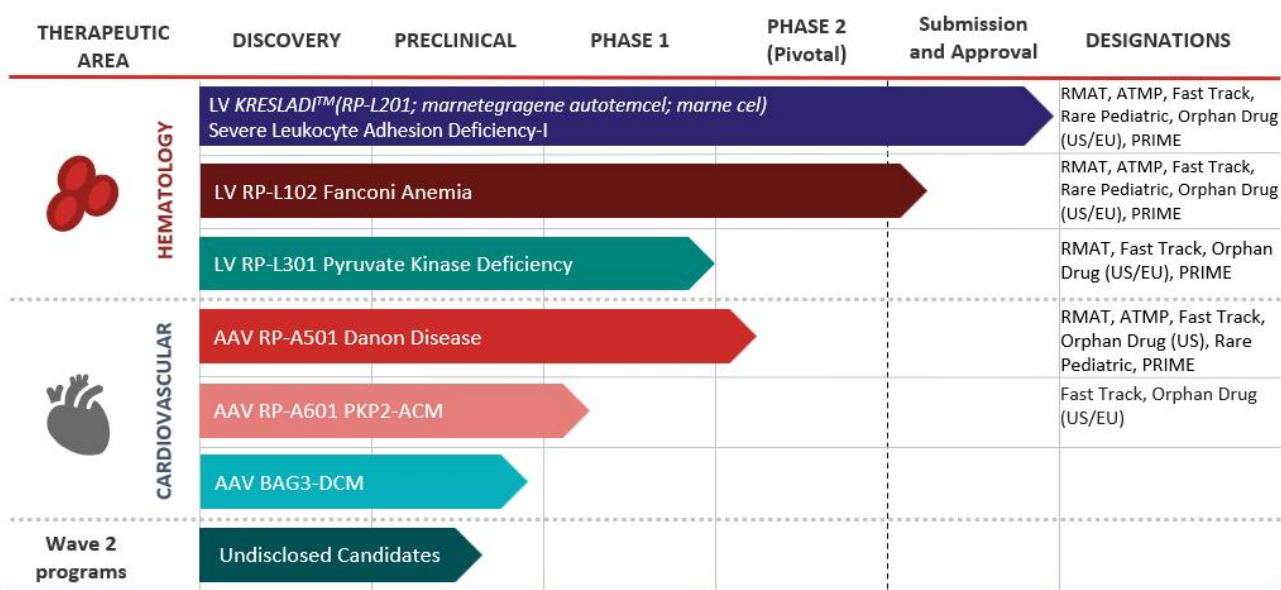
| THERAPEUTIC AREA | DISCOVERY | PRECLINICAL | PHASE 1 | PHASE 2 (Pivotal) | Submission and Approval | DESIGNATIONS |
|---|---|---|---|---|---|---|
| HEMATOLOGY | LV *KRESLADI*$^{TM}$*(RP-L201; marnetegragene autotemcel; marne cel)* Severe Leukocyte Adhesion Deficiency-I | | | | | RMAT, ATMP, Fast Track, Rare Pediatric, Orphan Drug (US/EU), PRIME |
| | LV RP-L102 Fanconi Anemia | | | | | RMAT, ATMP, Fast Track, Rare Pediatric, Orphan Drug (US/EU), PRIME |
| | LV RP-L301 Pyruvate Kinase Deficiency | | | | | RMAT, Fast Track, Orphan Drug (US/EU), PRIME |
| CARDIOVASCULAR | AAV RP-A501 Danon Disease | | | | | RMAT, ATMP, Fast Track, Orphan Drug (US), Rare Pediatric, PRIME |
| | AAV RP-A601 PKP2-ACM | | | | | Fast Track, Orphan Drug (US/EU) |
| | AAV BAG3-DCM | | | | | |
| Wave 2 programs | Undisclosed Candidates | | | | | |